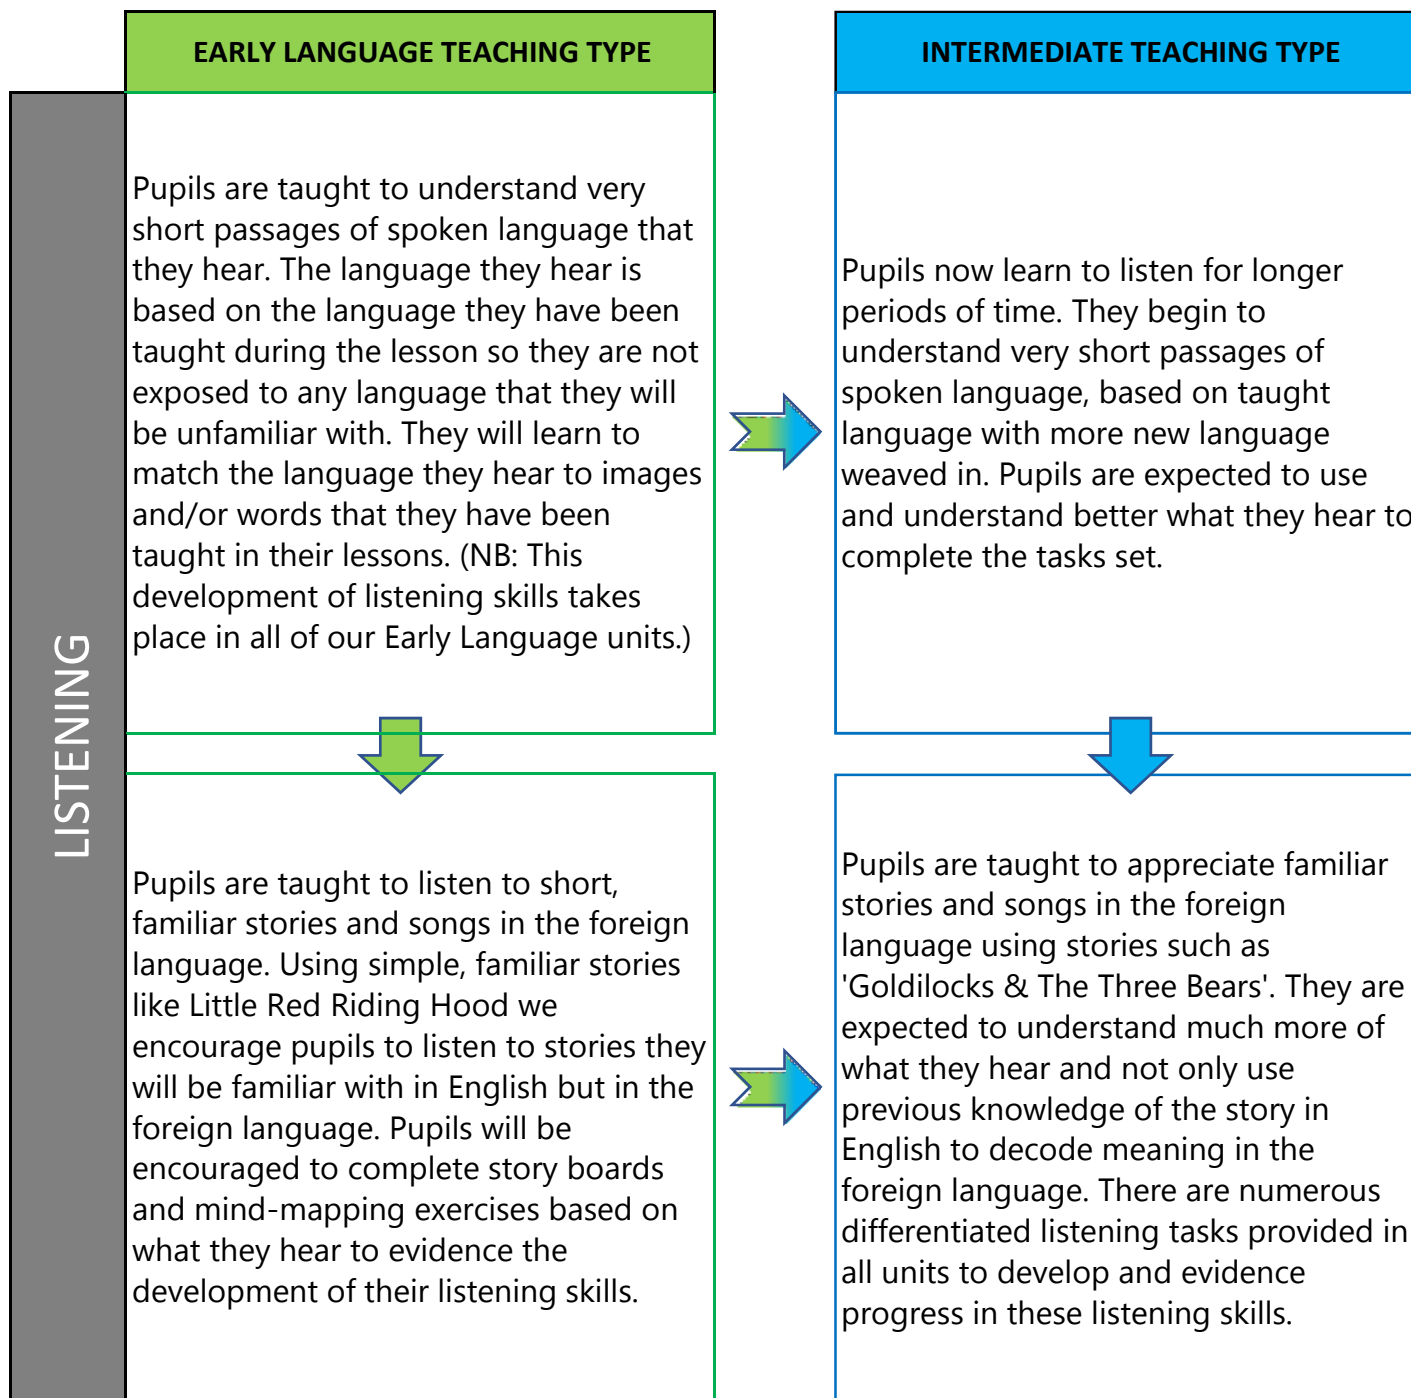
EARLY LANGUAGE TEACHING TYPE

INTERMEDIATE TEACHING TYPE

LISTENING

Pupils are taught to understand very short passages of spoken language that they hear. The language they hear is based on the language they have been taught during the lesson so they are not exposed to any language that they will be unfamiliar with. They will learn to match the language they hear to images and/or words that they have been taught in their lessons. (NB: This development of listening skills takes place in all of our Early Language units.)

Pupils now learn to listen for longer periods of time. They begin to understand very short passages of spoken language, based on taught language with more new language weaved in. Pupils are expected to use and understand better what they hear to complete the tasks set.

Pupils are taught to listen to short, familiar stories and songs in the foreign language. Using simple, familiar stories like Little Red Riding Hood we encourage pupils to listen to stories they will be familiar with in English but in the foreign language. Pupils will be encouraged to complete story boards and mind-mapping exercises based on what they hear to evidence the development of their listening skills.

Pupils are taught to appreciate familiar stories and songs in the foreign language using stories such as 'Goldilocks & The Three Bears'. They are expected to understand much more of what they hear and not only use previous knowledge of the story in English to decode meaning in the foreign language. There are numerous differentiated listening tasks provided in all units to develop and evidence progress in these listening skills.